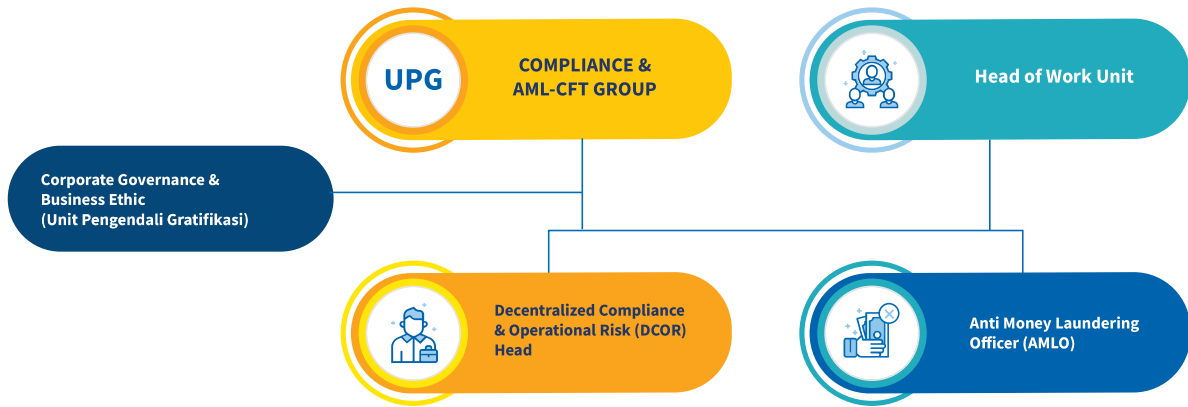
UPG

COMPLIANCE &
AML-CFT GROUP

Head of Work Unit

Corporate Governance &
Business Ethic
(Unit Pengendali Gratifikasi)

Decentralized Compliance
& Operational Risk (DCOR)
Head

Anti Money Laundering
Officer (AMLO)